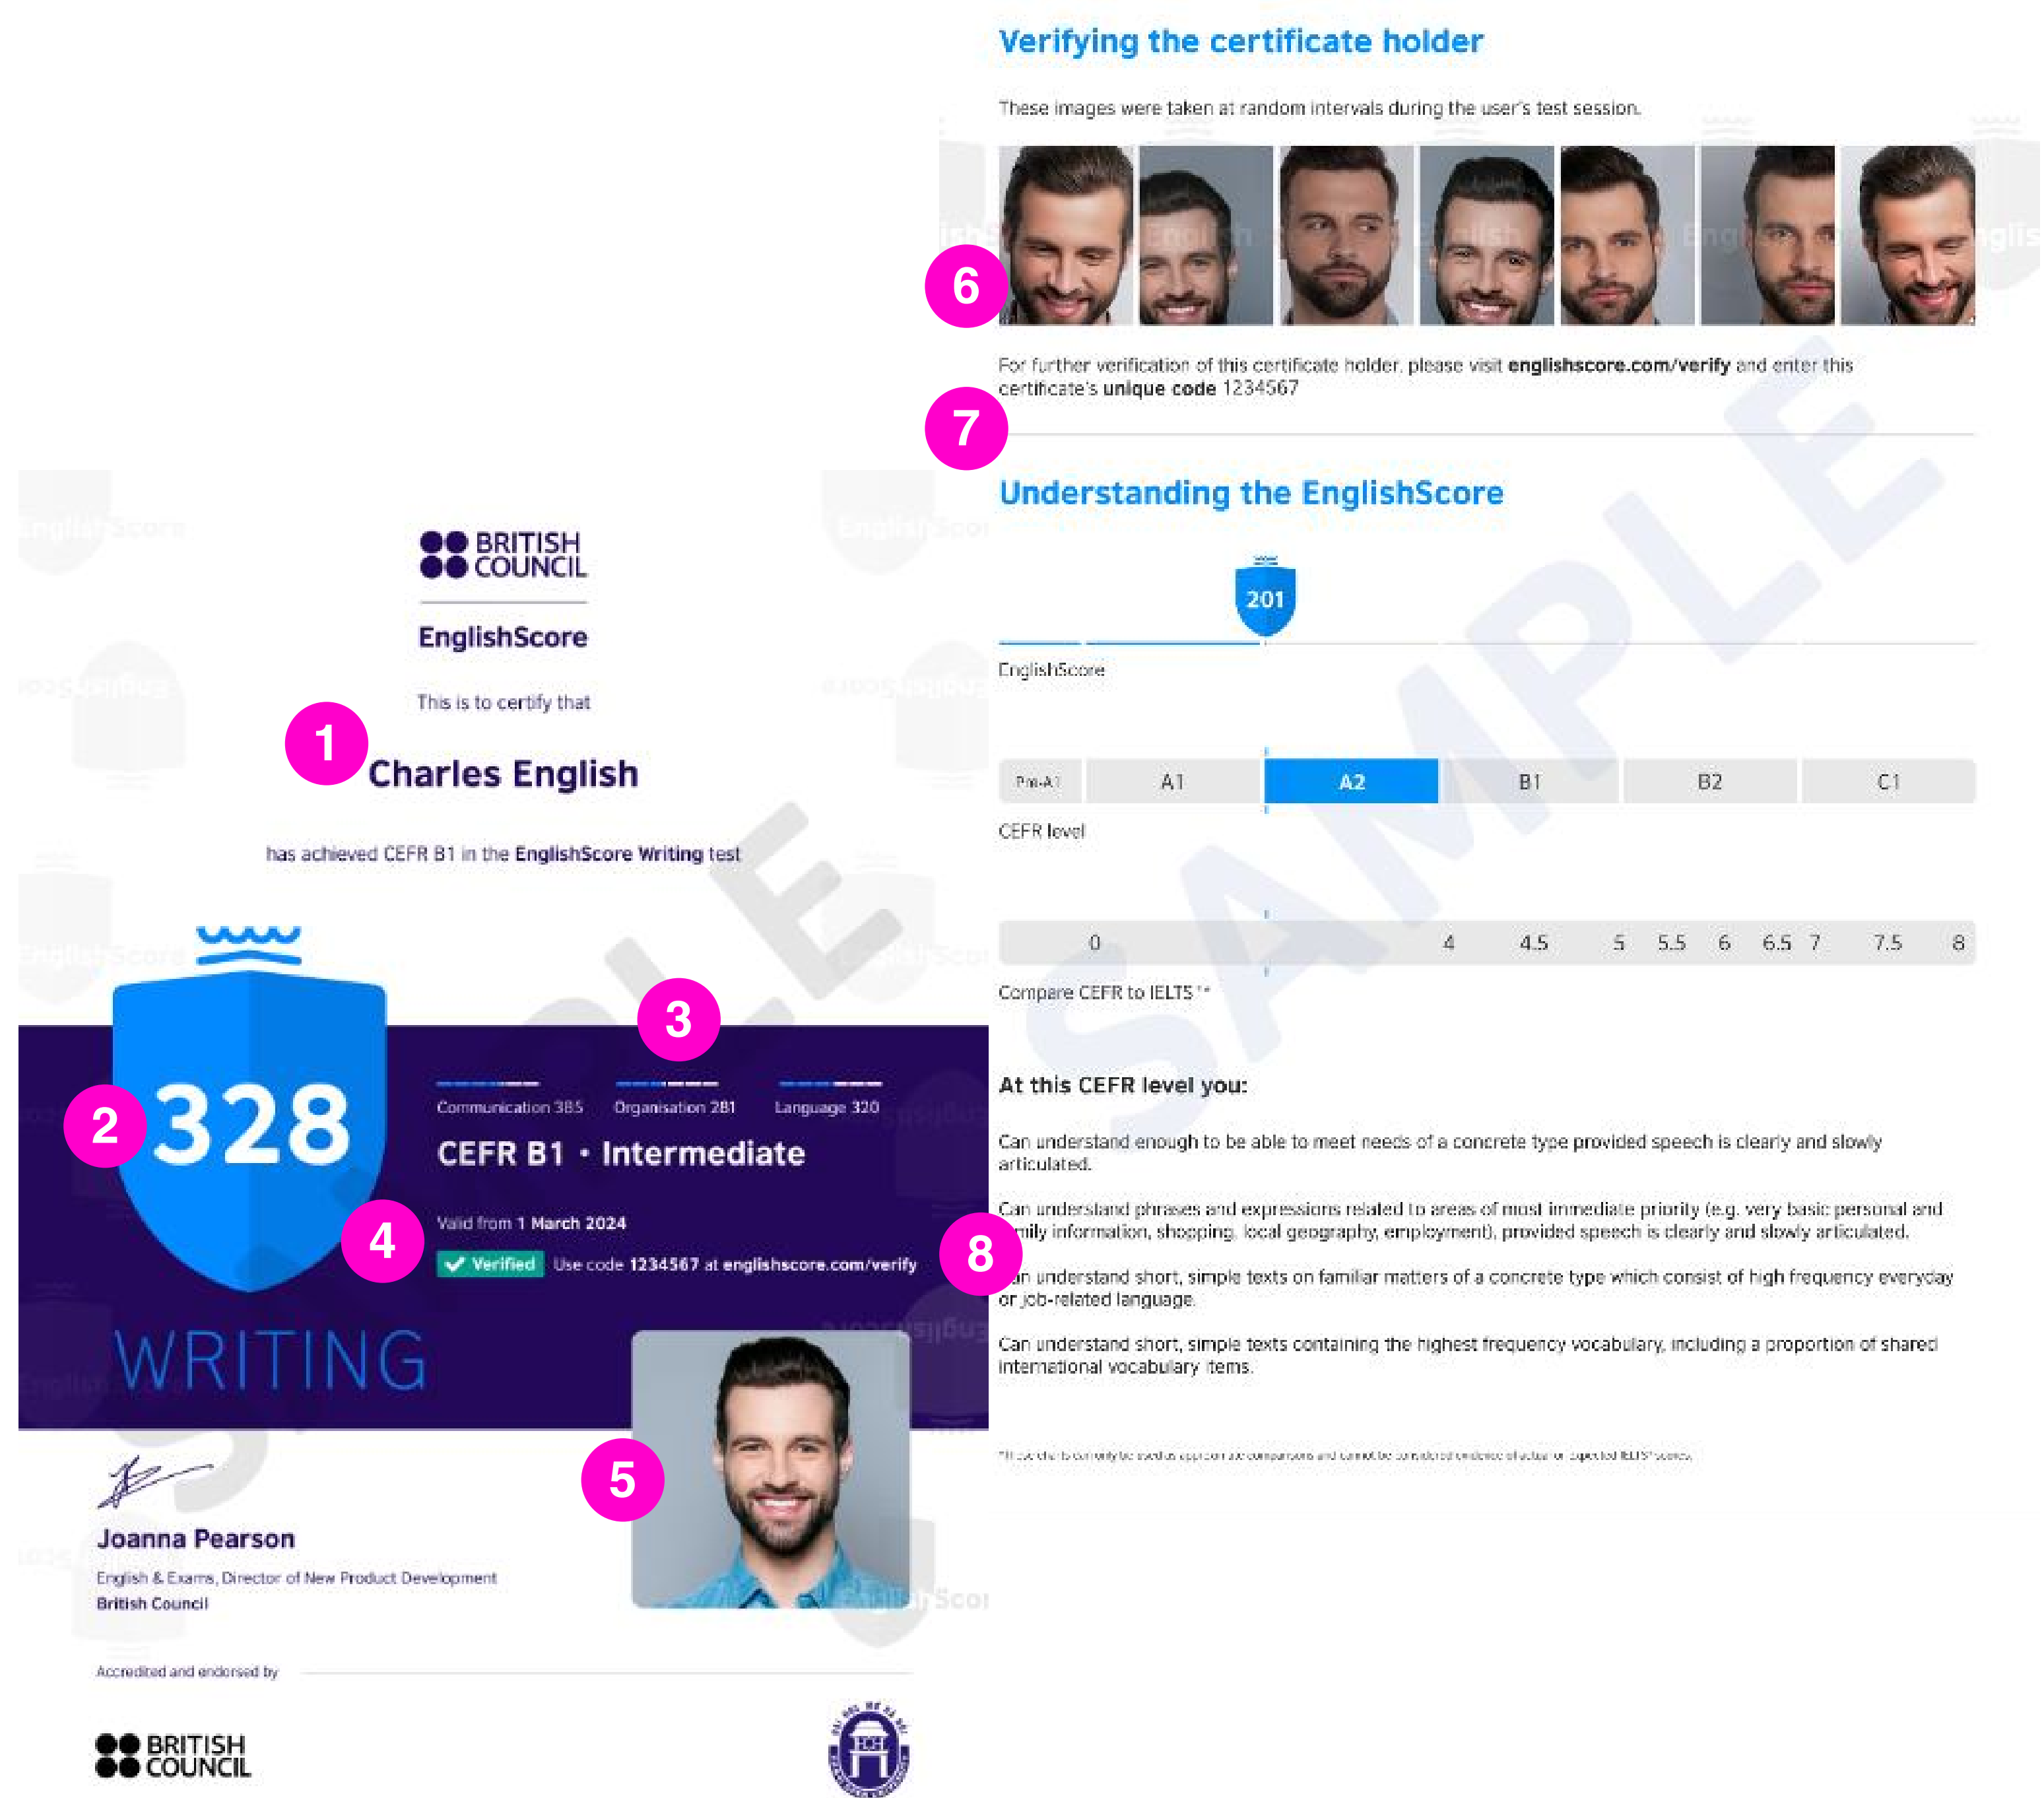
BRITISH COUNCIL

EnglishScore

This is to certify that

1

Charles English

has achieved CEFR B1 in the EnglishScore Writing test

2

328

3

Communication 385 Organisation 281 Language 320

CEFR B1 • Intermediate

4

Valid from 1 March 2024

Verified Use code 1234567 at englishscore.com/verify

WRITING

5

Joanna Pearson

English & Exams, Director of New Product Development
British Council

Accredited and endorsed by

BRITISH COUNCIL

Verifying the certificate holder

These images were taken at random intervals during the user's test session.

6

For further verification of this certificate holder, please visit englishscore.com/verify and enter this certificate's unique code 1234567

7

Understanding the EnglishScore

201

EnglishScore

| Pre-A1 | A1 | A2 | B1 | B2 | C1 |
|---|---|---|---|---|---|

CEFR level

0 4 4.5 5 5.5 6 6.5 7 7.5 8

Compare CEFR to IELTS™*

At this CEFR level you:

Can understand enough to be able to meet needs of a concrete type provided speech is clearly and slowly articulated.

8

Can understand phrases and expressions related to areas of most immediate priority (e.g. very basic personal and family information, shopping, local geography, employment), provided speech is clearly and slowly articulated.

Can understand short, simple texts on familiar matters of a concrete type which consist of high frequency everyday or job-related language.

Can understand short, simple texts containing the highest frequency vocabulary, including a proportion of shared international vocabulary items.

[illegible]

SAMPLE